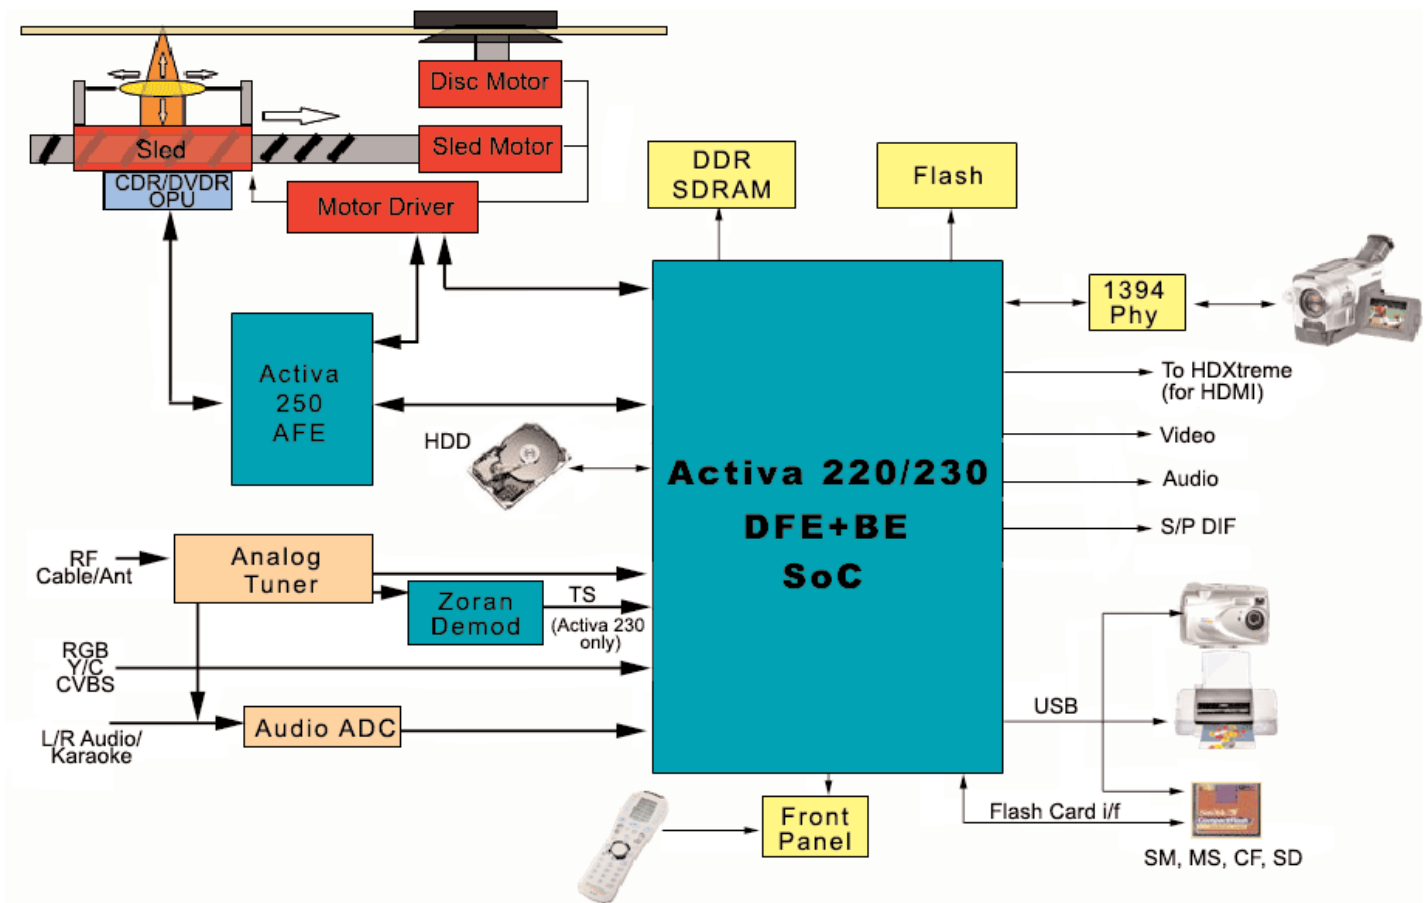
Disc Motor

Sled

Sled Motor

CDR/DVDR OPU

Motor Driver

DDR SDRAM

Flash

1394 Phy

Activa 250 AFE

To HDXtreme (for HDMI)

HDD

Video

Activa 220/230

DFE+BE

SoC

Audio

S/P DIF

RF Cable/Ant

Analog Tuner

Zoran Demod

TS

(Activa 230 only)

RGB Y/C CVBS

USB

L/R Audio/ Karaoke

Audio ADC

Front Panel

Flash Card i/f

SM, MS, CF, SD